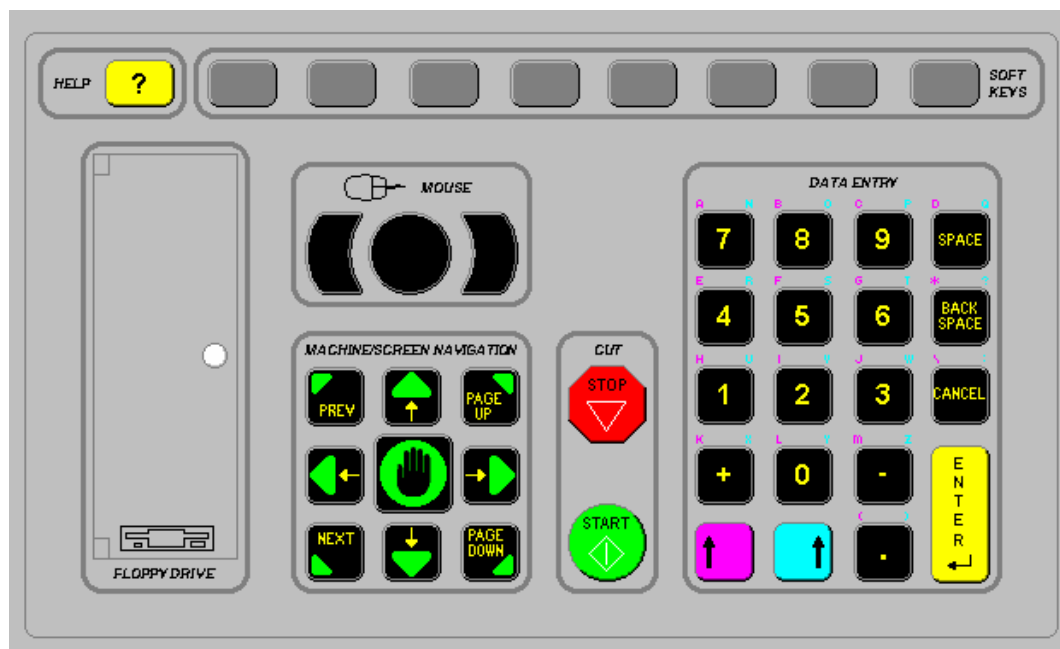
HELP ?

SOFT KEYS

MOUSE

DATA ENTRY

A N 7
B O 8
C P 9
D Q SPACE
E R 4
F S 5
G T 6
* ? BACK SPACE
H U 1
I V 2
J W 3
\ : CANCEL
K X +
L Y 0
M Z -
( ) .
ENTER

MACHINE/SCREEN NAVIGATION

PREV
PAGE UP
NEXT
PAGE DOWN

CUT

STOP

START

FLOPPY DRIVE